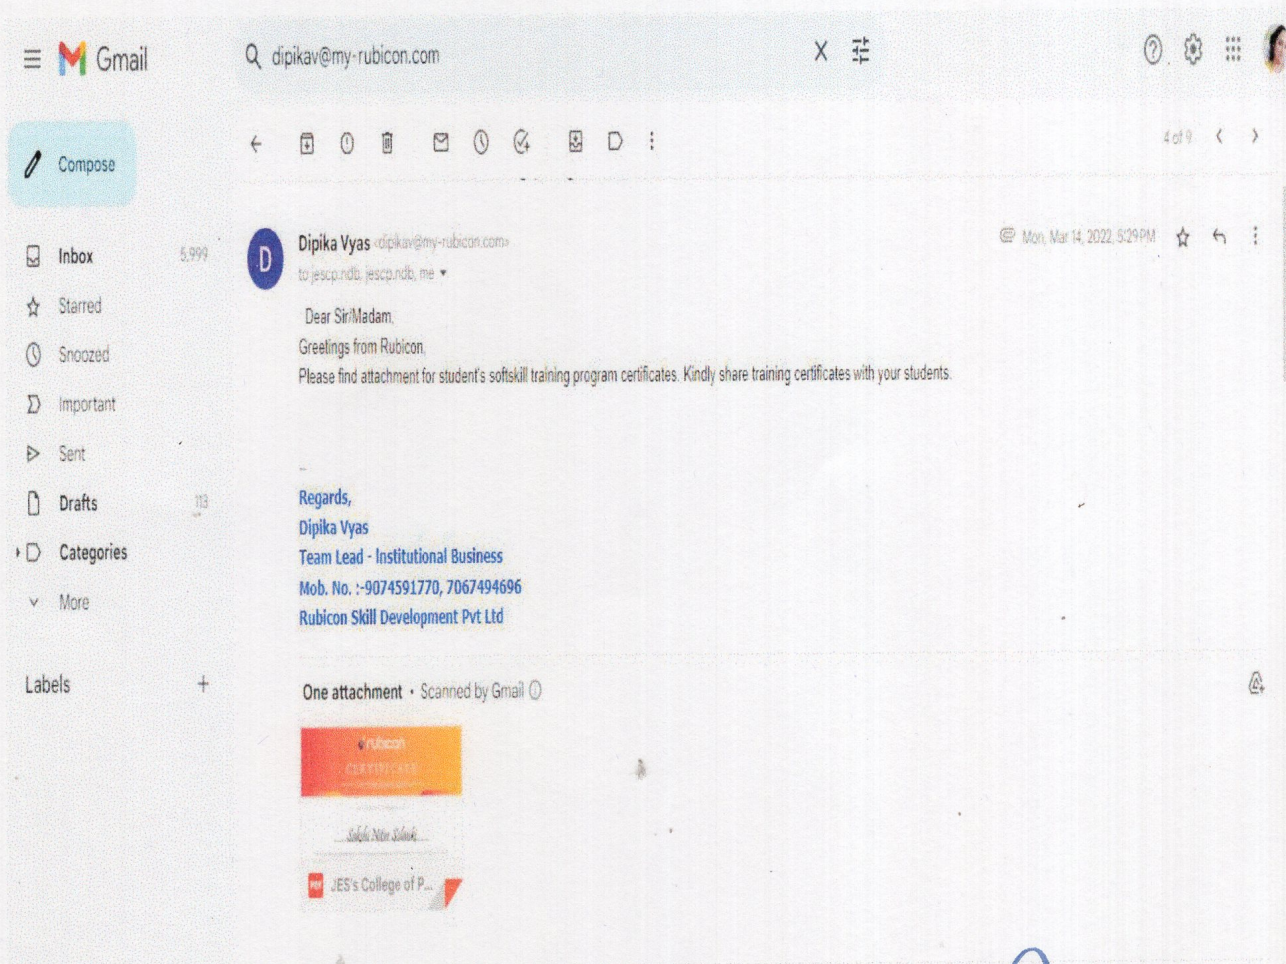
Gmail

dipikav@my-rubicon.com

Compose

Inbox 5,999

Starred

Snoozed

Important

Sent

Drafts 113

Categories

More

Labels +

4 of 9

Dipika Vyas <dipikav@my-rubicon.com>

to jescp.ndb, jescp.ndb, me

Mon, Mar 14, 2022, 5:29 PM

Dear Sir/Madam,

Greetings from Rubicon.

Please find attachment for student's softskill training program certificates. Kindly share training certificates with your students.

--

Regards,
Dipika Vyas
Team Lead - Institutional Business
Mob. No. :-9074591770, 7067494696
Rubicon Skill Development Pvt Ltd

One attachment • Scanned by Gmail

rubicon
CERTIFICATE

PDF JES's College of P...